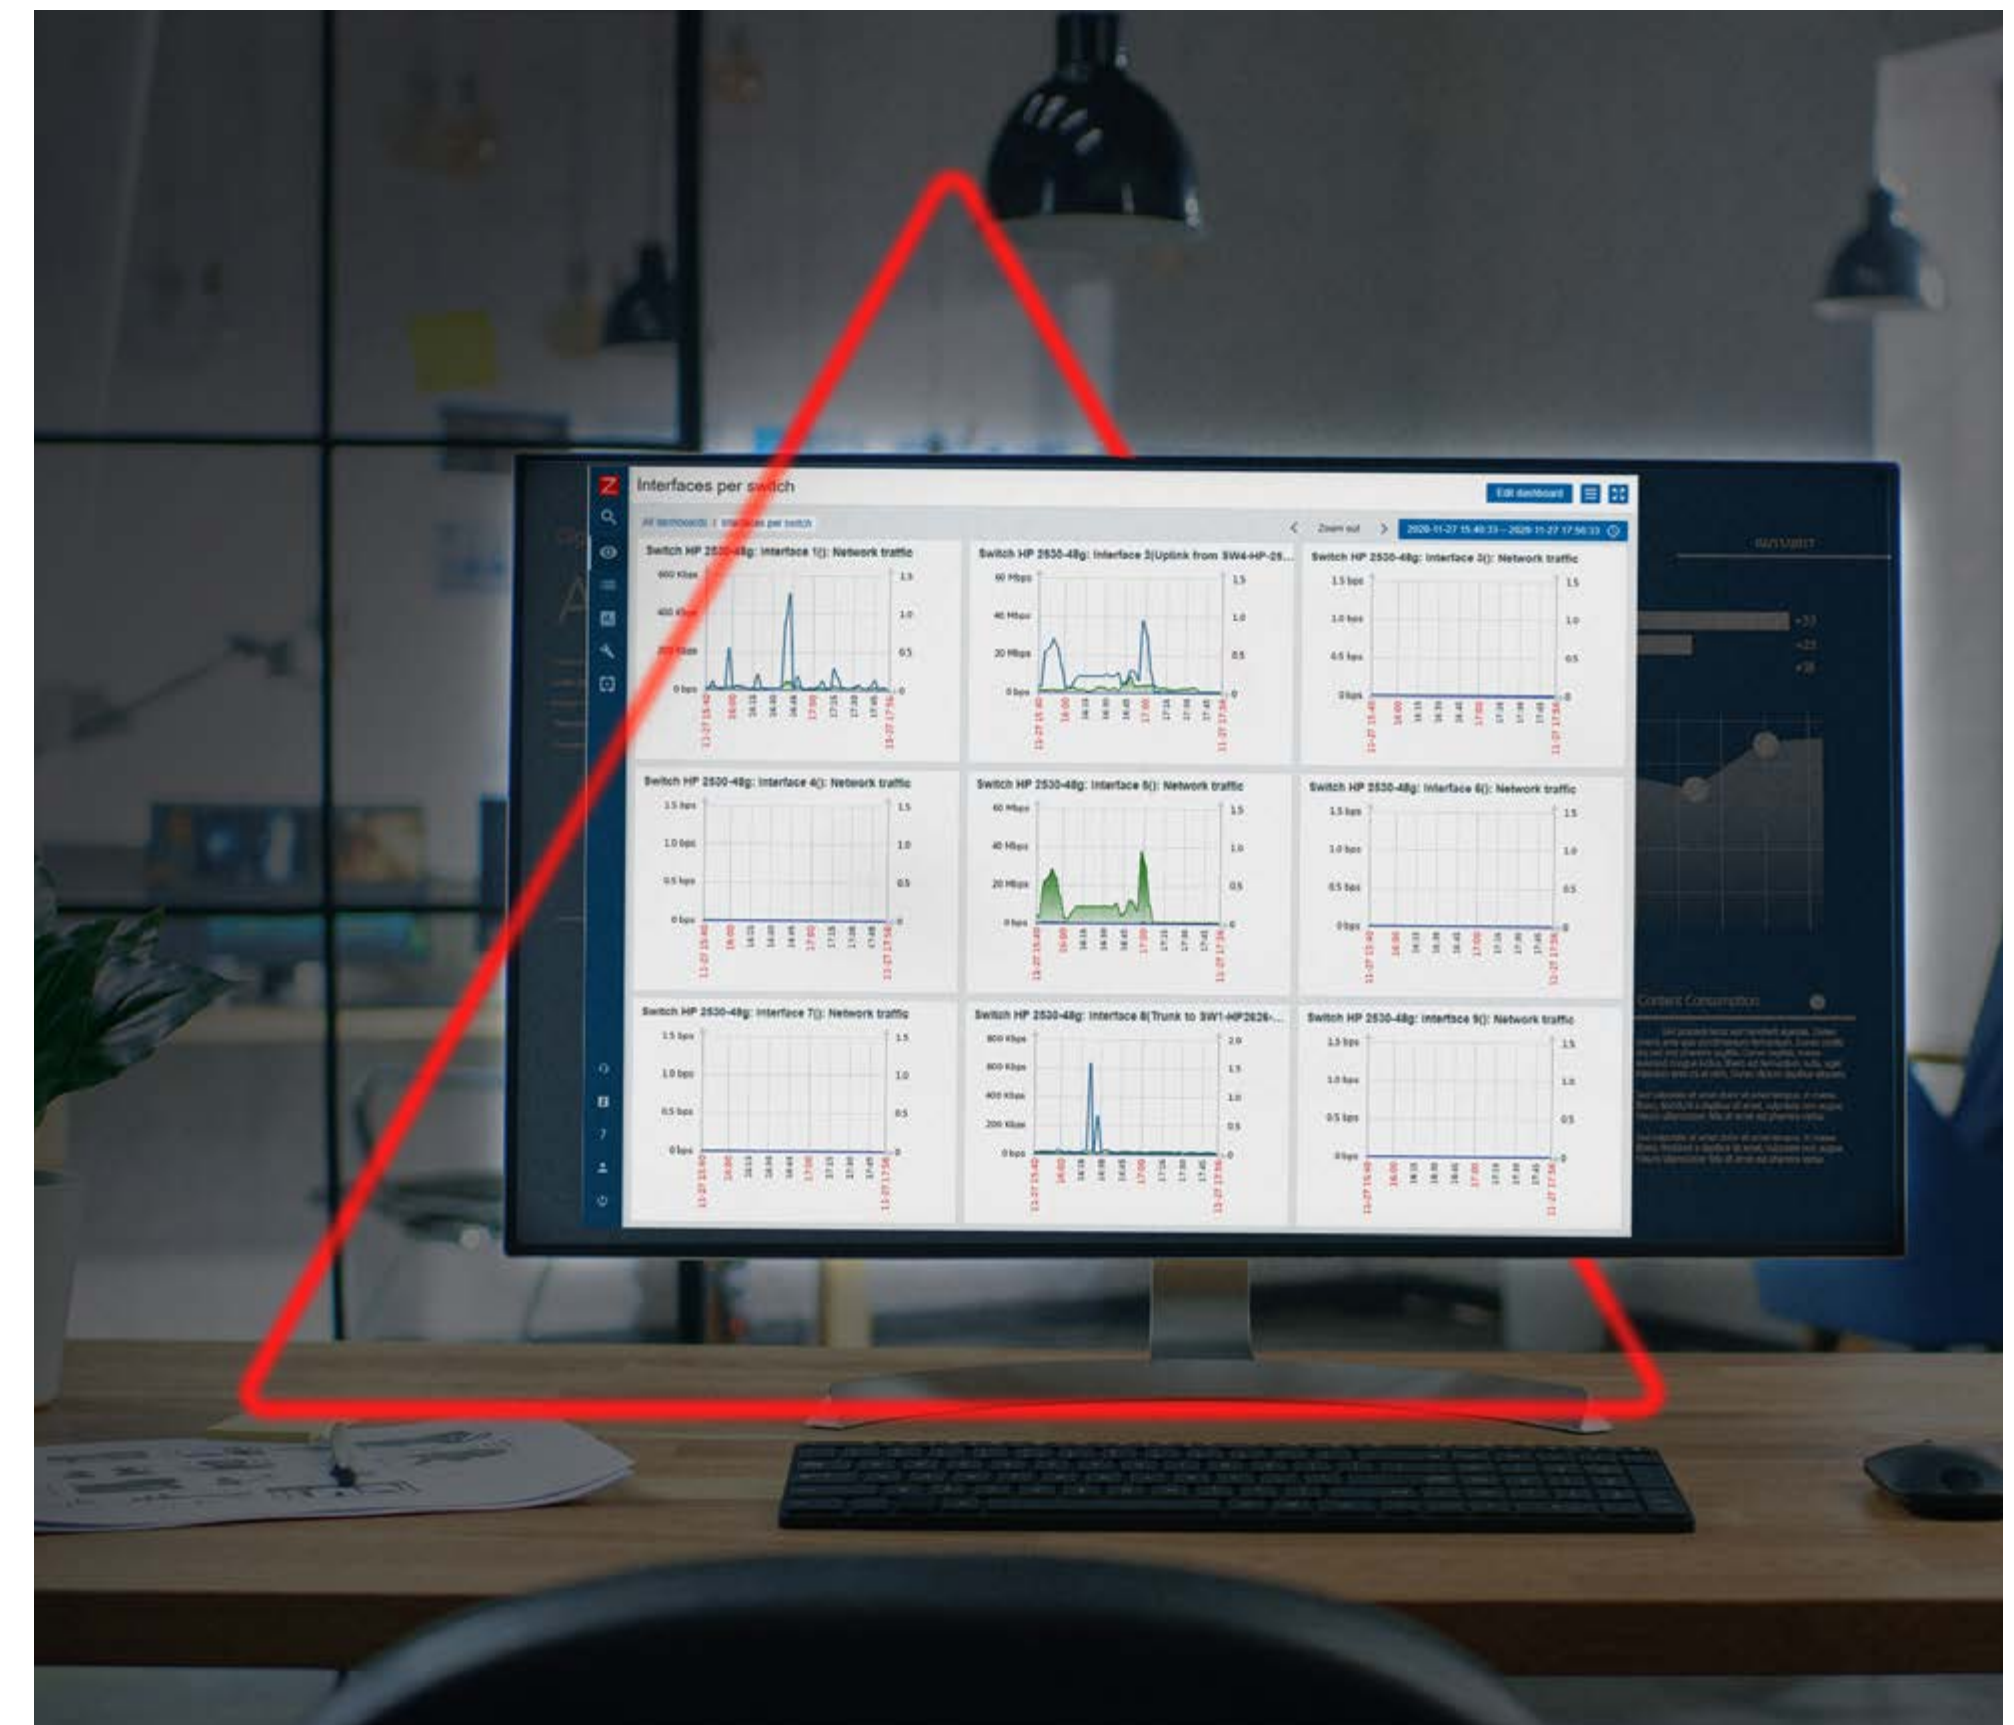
Z

Interfaces per switch

Edit dashboard

All dashboards / Interfaces per switch

Zoom out

2020-11-27 15:40:33 – 2020-11-27 17:56:33

Switch HP 2530-48g: Interface 1(): Network traffic

600 Kbps
400 Kbps
200 Kbps
0 bps

1.5
1.0
0.5
0

Switch HP 2530-48g: Interface 3(Uplink from SW4-HP-26...

60 Mbps
40 Mbps
20 Mbps
0 bps

Switch HP 2530-48g: Interface 3(): Network traffic

1.5 bps
1.0 bps
0.5 bps
0 bps

Switch HP 2530-48g: Interface 4(): Network traffic

1.5 bps
1.0 bps
0.5 bps
0 bps

Switch HP 2530-48g: Interface 5(): Network traffic

60 Mbps
40 Mbps
20 Mbps
0 bps

Switch HP 2530-48g: Interface 6(): Network traffic

1.5 bps
1.0 bps
0.5 bps
0 bps

Switch HP 2530-48g: Interface 7(): Network traffic

1.5 bps
1.0 bps
0.5 bps
0 bps

Switch HP 2530-48g: Interface 8(Trunk to SW1-HP2626-...

800 Kbps
600 Kbps
400 Kbps
200 Kbps
0 bps

2.0
1.5
1.0
0.5
0

Switch HP 2530-48g: Interface 9(): Network traffic

1.5 bps
1.0 bps
0.5 bps
0 bps

Content Consumption